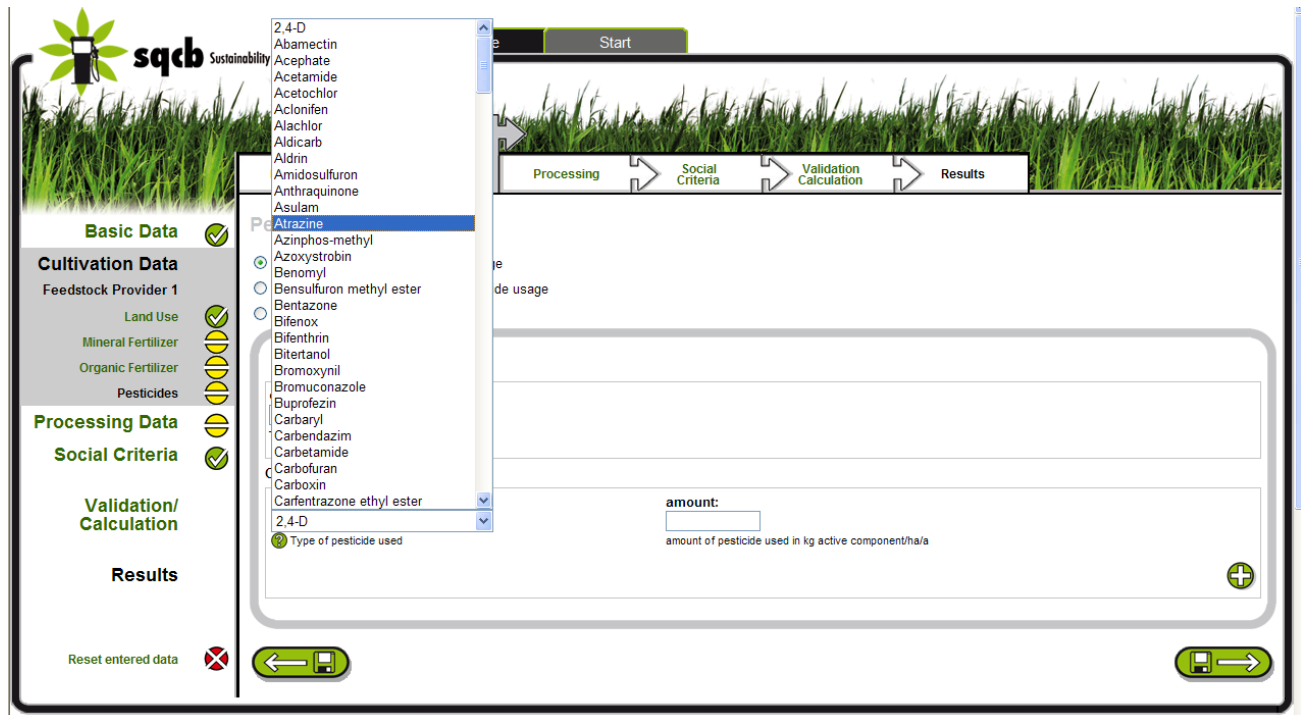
sqcb Sustainability

e

Start

Processing

Social Criteria

Validation Calculation

Results

Basic Data

Cultivation Data

Feedstock Provider 1

Land Use

Mineral Fertilizer

Organic Fertilizer

Pesticides

Processing Data

Social Criteria

Validation/ Calculation

Results

Reset entered data

Pe

ge

de usage

2,4-D
Abamectin
Acephate
Acetamide
Acetochlor
Aclonifen
Alachlor
Aldicarb
Aldrin
Amidosulfuron
Anthraquinone
Asulam
Atrazine
Azinphos-methyl
Azoxystrobin
Benomyl
Bensulfuron methyl ester
Bentazone
Bifenox
Bifenthrin
Bitertanol
Bromoxynil
Bromuconazole
Buprofezin
Carbaryl
Carbendazim
Carbetamide
Carbofuran
Carboxin
Carfentrazone ethyl ester

2,4-D

Type of pesticide used

amount:

amount of pesticide used in kg active component/ha/a